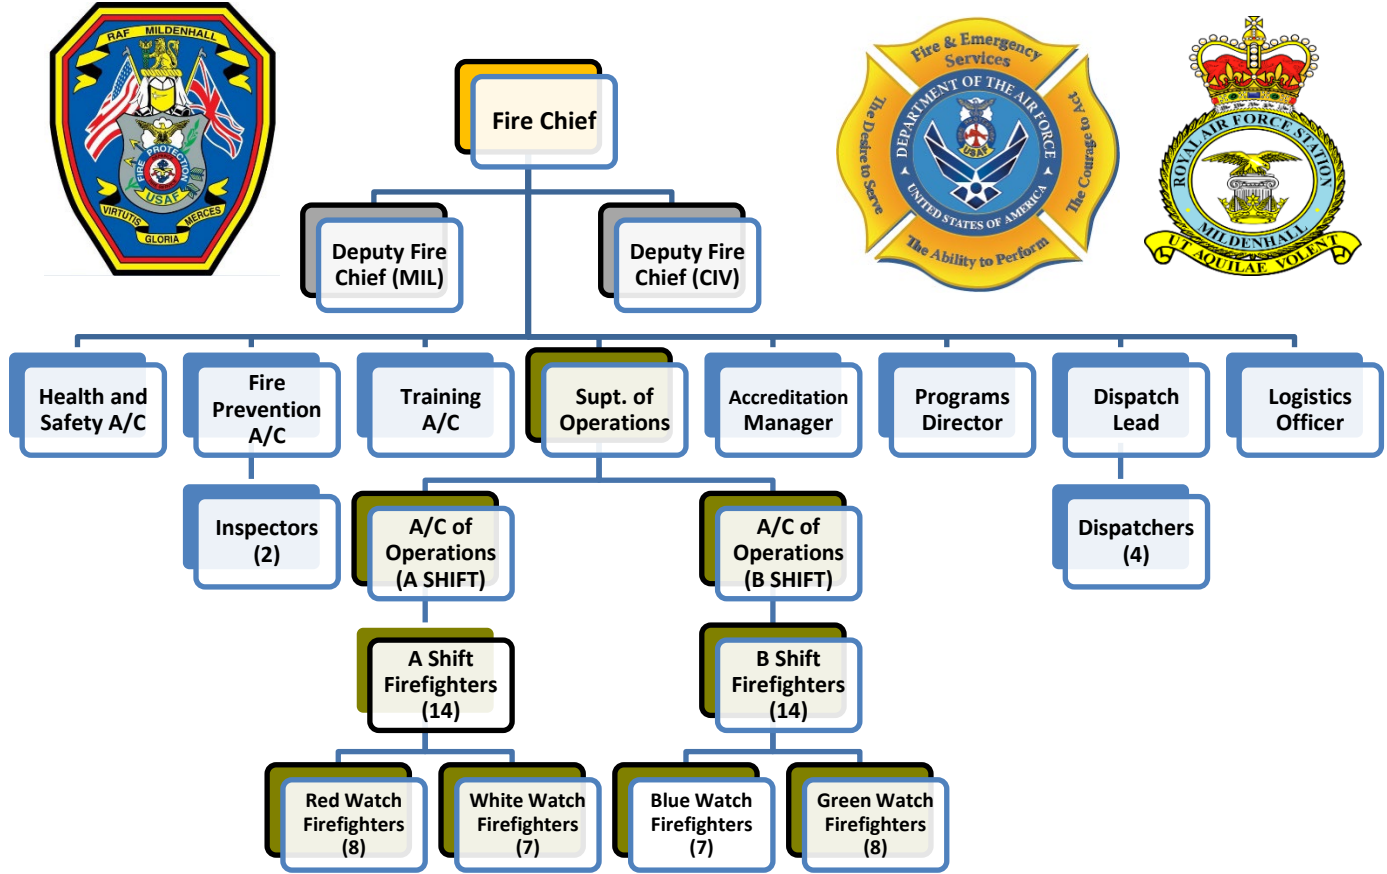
RAF MILDENHALL
FIRE PROTECTION
USAF
VIRTUTIS MERCES GLORIA

Fire Chief

Deputy Fire Chief (MIL)

Deputy Fire Chief (CIV)

Fire & Emergency Services
DEPARTMENT OF THE AIR FORCE
UNITED STATES OF AMERICA
USAF
The Desire to Serve
The Courage to Act
The Ability to Perform

ROYAL AIR FORCE STATION
MILDENHALL
UT AQUILAE VOLENT

Health and Safety A/C

Fire Prevention A/C

Training A/C

Supt. of Operations

Accreditation Manager

Programs Director

Dispatch Lead

Logistics Officer

Inspectors (2)

A/C of Operations (A SHIFT)

A/C of Operations (B SHIFT)

Dispatchers (4)

A Shift Firefighters (14)

B Shift Firefighters (14)

Red Watch Firefighters (8)

White Watch Firefighters (7)

Blue Watch Firefighters (7)

Green Watch Firefighters (8)